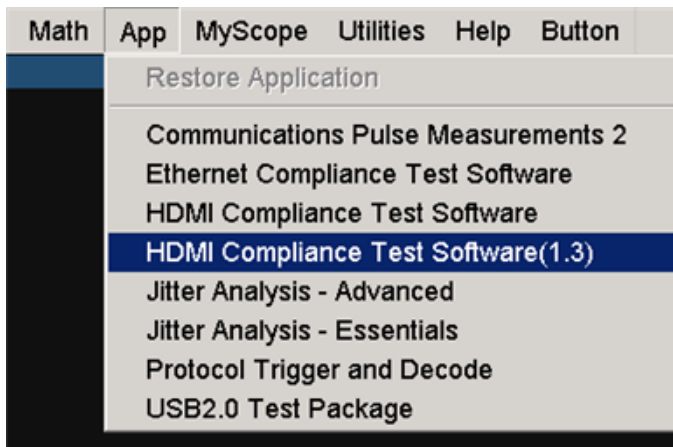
Math App MyScope Utilities Help Button

Restore Application

Communications Pulse Measurements 2
Ethernet Compliance Test Software
HDMI Compliance Test Software
HDMI Compliance Test Software(1.3)
Jitter Analysis - Advanced
Jitter Analysis - Essentials
Protocol Trigger and Decode
USB2.0 Test Package